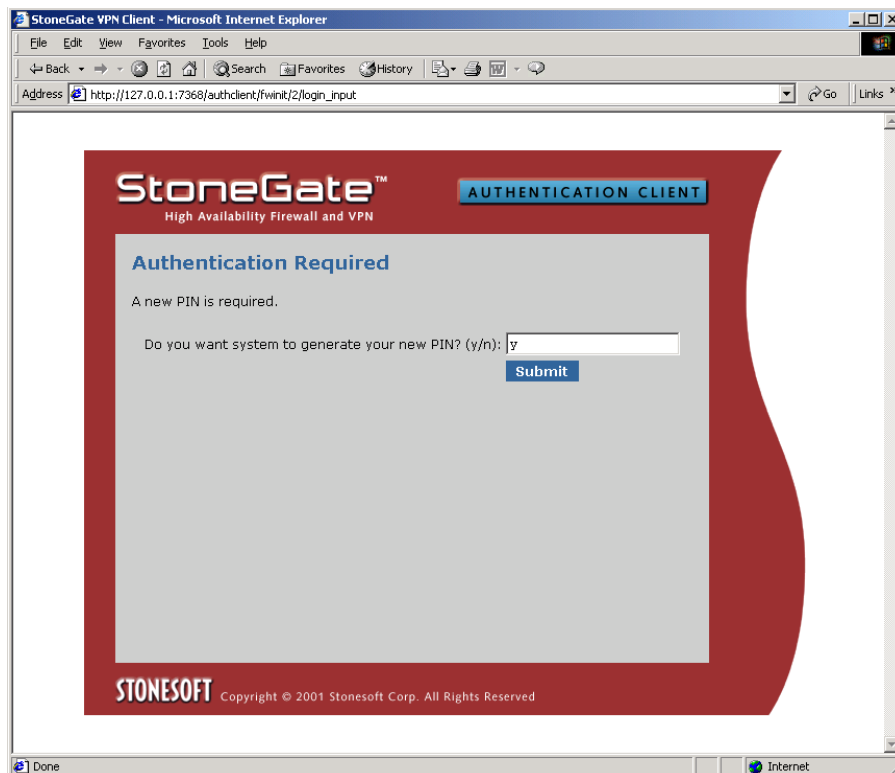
StoneGate VPN Client - Microsoft Internet Explorer

File Edit View Favorites Tools Help

Back Search Favorites History

Address http://127.0.0.1:7368/authclient/fwinit/2/login_input Go Links

StoneGate™
High Availability Firewall and VPN

AUTHENTICATION CLIENT

Authentication Required

A new PIN is required.

Do you want system to generate your new PIN? (y/n): y

Submit

STONESOFT Copyright © 2001 Stonesoft Corp. All Rights Reserved

Done Internet